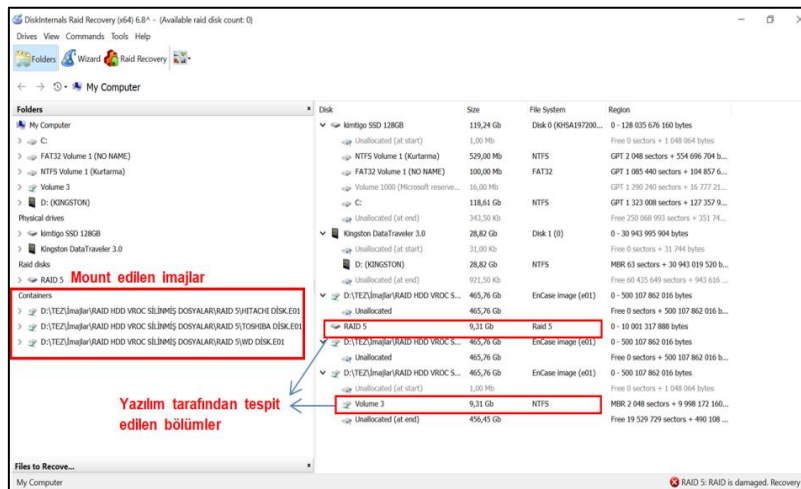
DiskInternals Raid Recovery (x64) 6.8^ - (Available raid disk count: 0)

Drives View Commands Tools Help

Folders Wizard Raid Recovery

My Computer

Folders

My Computer
C:
FAT32 Volume 1 (NO NAME)
NTFS Volume 1 (Kurtarma)
Volume 3
D: (KINGSTON)
Physical drives
kimtigo SSD 128GB
Kingston DataTraveler 3.0
Raid disks
RAID 5
Mount edilen imajlar
Containers
D:\TEZ\İmajlar\RAID HDD VROC SİLİNMİŞ DOSYALAR\RAID 5\HITACHI DİSK.E01
D:\TEZ\İmajlar\RAID HDD VROC SİLİNMİŞ DOSYALAR\RAID 5\TOSHIBA DİSK.E01
D:\TEZ\İmajlar\RAID HDD VROC SİLİNMİŞ DOSYALAR\RAID 5\WD DİSK.E01

Yazılım tarafından tespit edilen bölümler

Files to Recove...

| Disk | Size | File System | Region |
|---|---|---|---|
| kimtigo SSD 128GB | 119,24 Gb | Disk 0 (KHSA197200... | 0 - 128 035 676 160 bytes |
| Unallocated (at start) | 1,00 Mb | | Free 0 sectors + 1 048 064 bytes |
| NTFS Volume 1 (Kurtarma) | 529,00 Mb | NTFS | GPT 2 048 sectors + 554 696 704 b... |
| FAT32 Volume 1 (NO NAME) | 100,00 Mb | FAT32 | GPT 1 085 440 sectors + 104 857 6... |
| Volume 1000 (Microsoft reserve... | 16,00 Mb | | GPT 1 290 240 sectors + 16 777 21... |
| C: | 118,61 Gb | NTFS | GPT 1 323 008 sectors + 127 357 9... |
| Unallocated (at end) | 343,50 Kb | | Free 250 068 993 sectors + 351 74... |
| Kingston DataTraveler 3.0 | 28,82 Gb | Disk 1 (0) | 0 - 30 943 995 904 bytes |
| Unallocated (at start) | 31,00 Kb | | Free 0 sectors + 31 744 bytes |
| D: (KINGSTON) | 28,82 Gb | NTFS | MBR 63 sectors + 30 943 019 520 b... |
| Unallocated (at end) | 921,50 Kb | | Free 60 435 649 sectors + 943 616 ... |
| D:\TEZ\İmajlar\RAID HDD VROC S... | 465,76 Gb | EnCase image (e01) | 0 - 500 107 862 016 bytes |
| Unallocated | 465,76 Gb | | Free 0 sectors + 500 107 862 016 b... |
| RAID 5 | 9,31 Gb | Raid 5 | 0 - 10 001 317 888 bytes |
| D:\TEZ\İmajlar\RAID HDD VROC S... | 465,76 Gb | EnCase image (e01) | 0 - 500 107 862 016 bytes |
| Unallocated | 465,76 Gb | | Free 0 sectors + 500 107 862 016 b... |
| D:\TEZ\İmajlar\RAID HDD VROC S... | 465,76 Gb | EnCase image (e01) | 0 - 500 107 862 016 bytes |
| Unallocated (at start) | 1,00 Mb | | Free 0 sectors + 1 048 064 bytes |
| Volume 3 | 9,31 Gb | NTFS | MBR 2 048 sectors + 9 998 172 160... |
| Unallocated (at end) | 456,45 Gb | | Free 19 529 729 sectors + 490 108 ... |

My Computer
RAID 5: RAID is damaged. Recovery